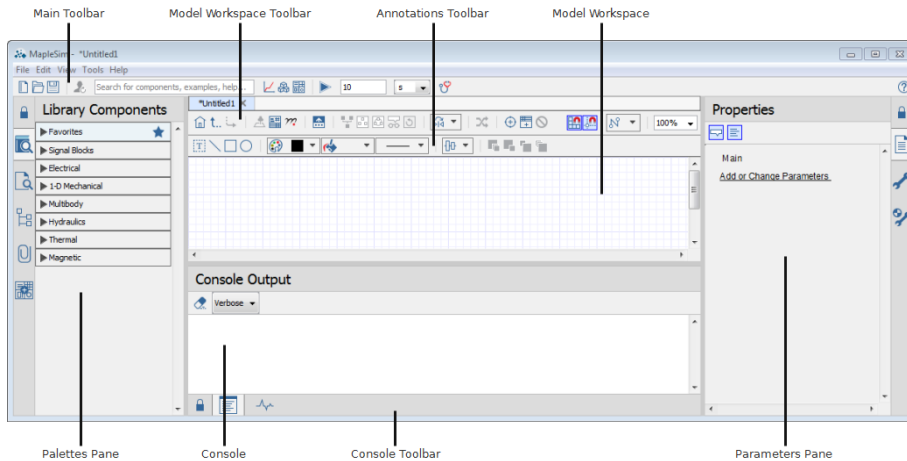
Main Toolbar
Model Workspace Toolbar
Annotations Toolbar
Model Workspace

MapleSim - *Untitled1

File Edit View Tools Help

Search for components, examples, help...
10
s

Library Components
Favorites
Signal Blocks
Electrical
1-D Mechanical
Multibody
Hydraulics
Thermal
Magnetic

*Untitled1

100%

Console Output
Verbose

Properties
Main
Add or Change Parameters

Palettes Pane
Console
Console Toolbar
Parameters Pane